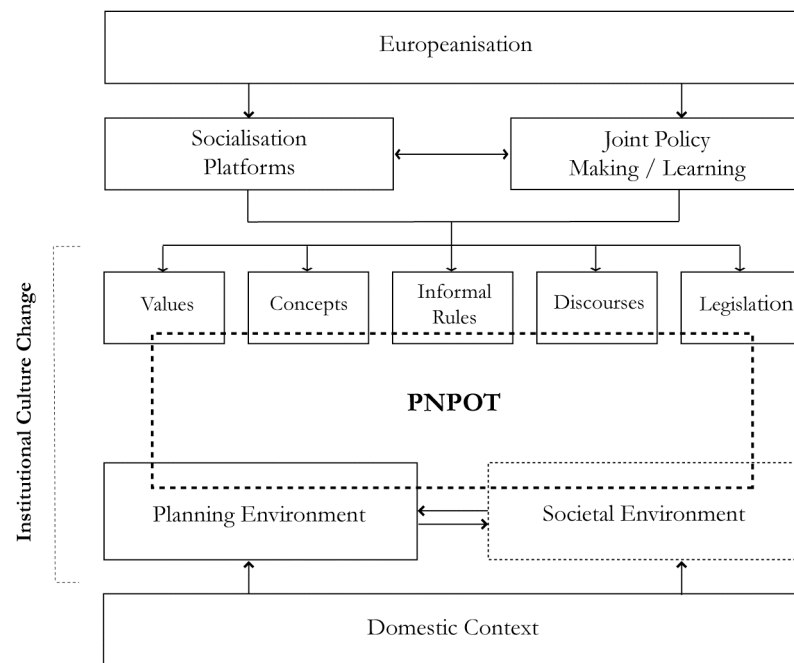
Europeanisation

Socialisation Platforms

Joint Policy Making / Learning

Institutional Culture Change

Values

Concepts

Informal Rules

Discourses

Legislation

PNPOT

Planning Environment

Societal Environment

Domestic Context